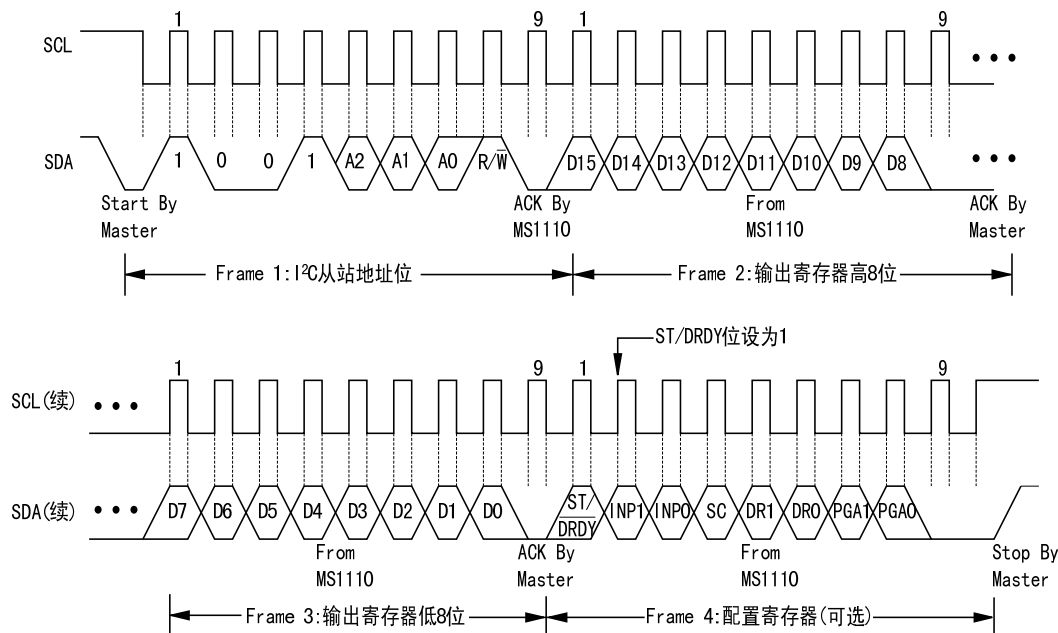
SCL 1 9 1 9 • • •

SDA 1 0 0 1 A2 A1 A0 R/$\overline{W}$ D15 D14 D13 D12 D11 D10 D9 D8 • • •

Start By Master

ACK By MS1110

From MS1110

ACK By Master

Frame 1:I²C从站地址位

Frame 2:输出寄存器高8位

ST/DRDY位设为1

SCL(续) • • • 1 9 1 9

SDA(续) • • • D7 D6 D5 D4 D3 D2 D1 D0 ST/$\overline{DRDY}$ INP1 INP0 SC DR1 DR0 PGA1 PGA0

From MS1110

ACK By Master

From MS1110

Stop By Master

Frame 3:输出寄存器低8位

Frame 4:配置寄存器(可选)